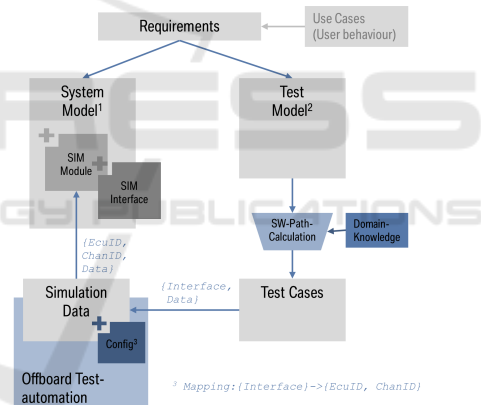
Requirements

Use Cases (User behaviour)

System Model$^1$

Test Model$^2$

SIM Module

SIM Interface

SW-Path-Calculation

Domain-Knowledge

{EcuID, ChanID, Data}

Simulation Data

{Interface, Data}

Test Cases

Config$^3$

Offboard Test-automation

$^3$ Mapping:{Interface}->{EcuID, ChanID}